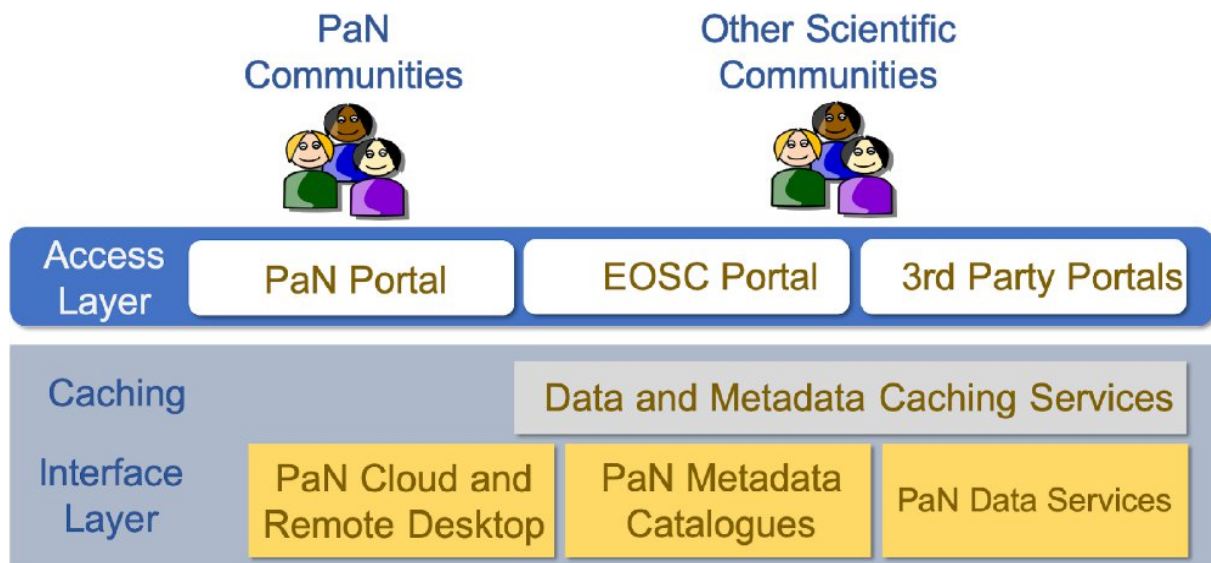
PaN Communities

Other Scientific Communities

Access Layer

PaN Portal

EOSC Portal

3rd Party Portals

Caching

Data and Metadata Caching Services

Interface Layer

PaN Cloud and Remote Desktop

PaN Metadata Catalogues

PaN Data Services